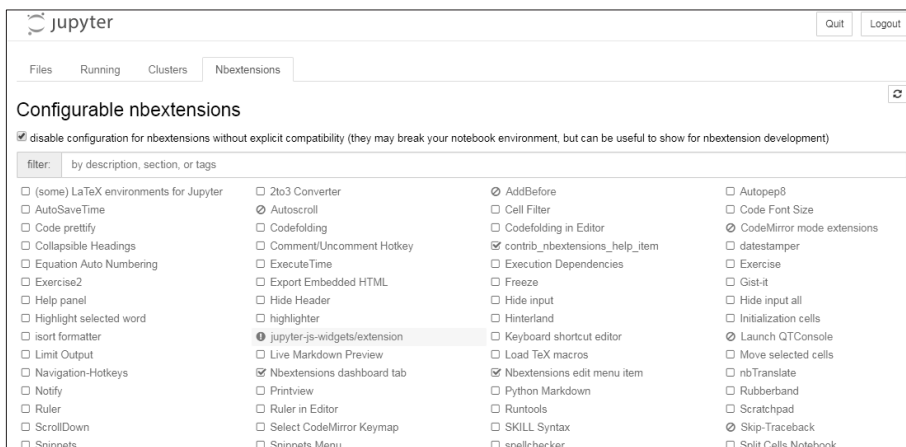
jupyter

Quit Logout

Files Running Clusters Nbextensions

Configurable nbextensions

disable configuration for nbextensions without explicit compatibility (they may break your notebook environment, but can be useful to show for nbextension development)

filter: by description, section, or tags

(some) LaTeX environments for Jupyter
2to3 Converter
AddBefore
Autopep8
AutoSaveTime
Autoscroll
Cell Filter
Code Font Size
Code prettify
Codefolding
Codefolding in Editor
CodeMirror mode extensions
Collapsible Headings
Comment/Uncomment Hotkey
contrib_nbextensions_help_item
datestamper
Equation Auto Numbering
ExecuteTime
Execution Dependencies
Exercise
Exercise2
Export Embedded HTML
Freeze
Gist-it
Help panel
Hide Header
Hide input
Hide input all
Highlight selected word
highlighter
Hinterland
Initialization cells
isort formatter
jupyter-js-widgets/extension
Keyboard shortcut editor
Launch QTConsole
Limit Output
Live Markdown Preview
Load TeX macros
Move selected cells
Navigation-Hotkeys
Nbextensions dashboard tab
Nbextensions edit menu item
nbTranslate
Notify
Printview
Python Markdown
Rubberband
Ruler
Ruler in Editor
Runtools
Scratchpad
ScrollDown
Select CodeMirror Keymap
SKILL Syntax
Skip-Traceback
Snippets
Snippets Menu
spellchecker
Split Cells Notebook